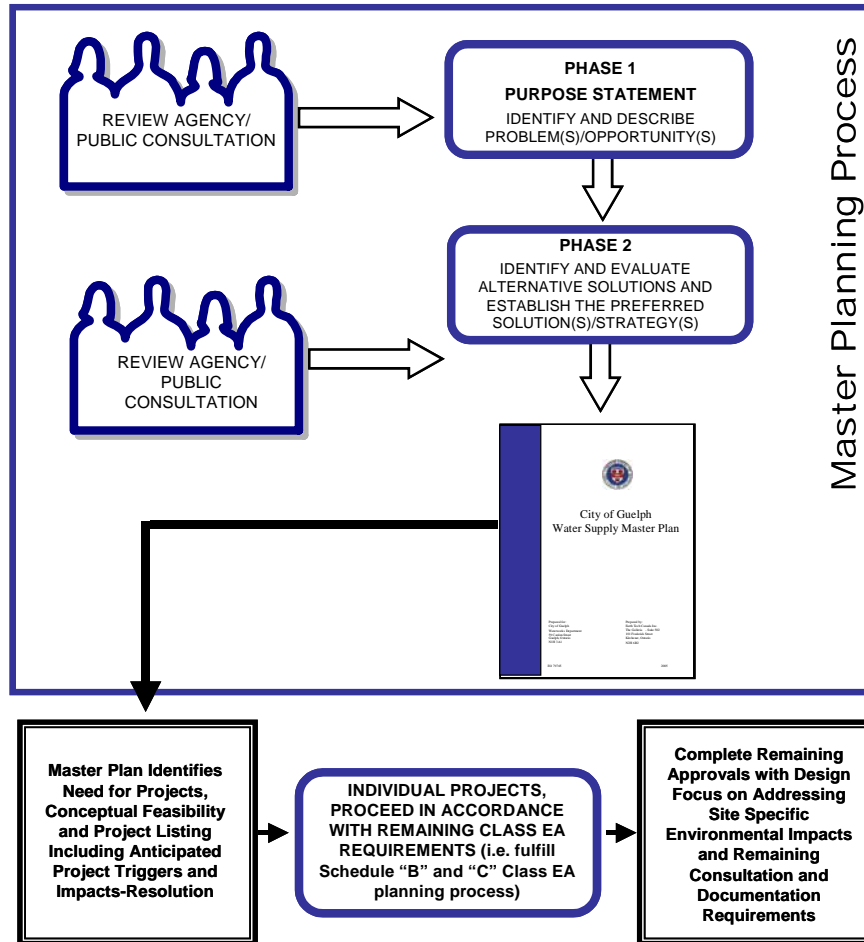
REVIEW AGENCY/ PUBLIC CONSULTATION

PHASE 1
PURPOSE STATEMENT
IDENTIFY AND DESCRIBE PROBLEM(S)/OPPORTUNITY(S)

PHASE 2
IDENTIFY AND EVALUATE ALTERNATIVE SOLUTIONS AND ESTABLISH THE PREFERRED SOLUTION(S)/STRATEGY(S)

REVIEW AGENCY/ PUBLIC CONSULTATION

City of Guelph
Water Supply Master Plan

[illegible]

Master Planning Process

Master Plan Identifies Need for Projects, Conceptual Feasibility and Project Listing Including Anticipated Project Triggers and Impacts-Resolution

INDIVIDUAL PROJECTS, PROCEED IN ACCORDANCE WITH REMAINING CLASS EA REQUIREMENTS (i.e. fulfill Schedule “B” and “C” Class EA planning process)

Complete Remaining Approvals with Design Focus on Addressing Site Specific Environmental Impacts and Remaining Consultation and Documentation Requirements